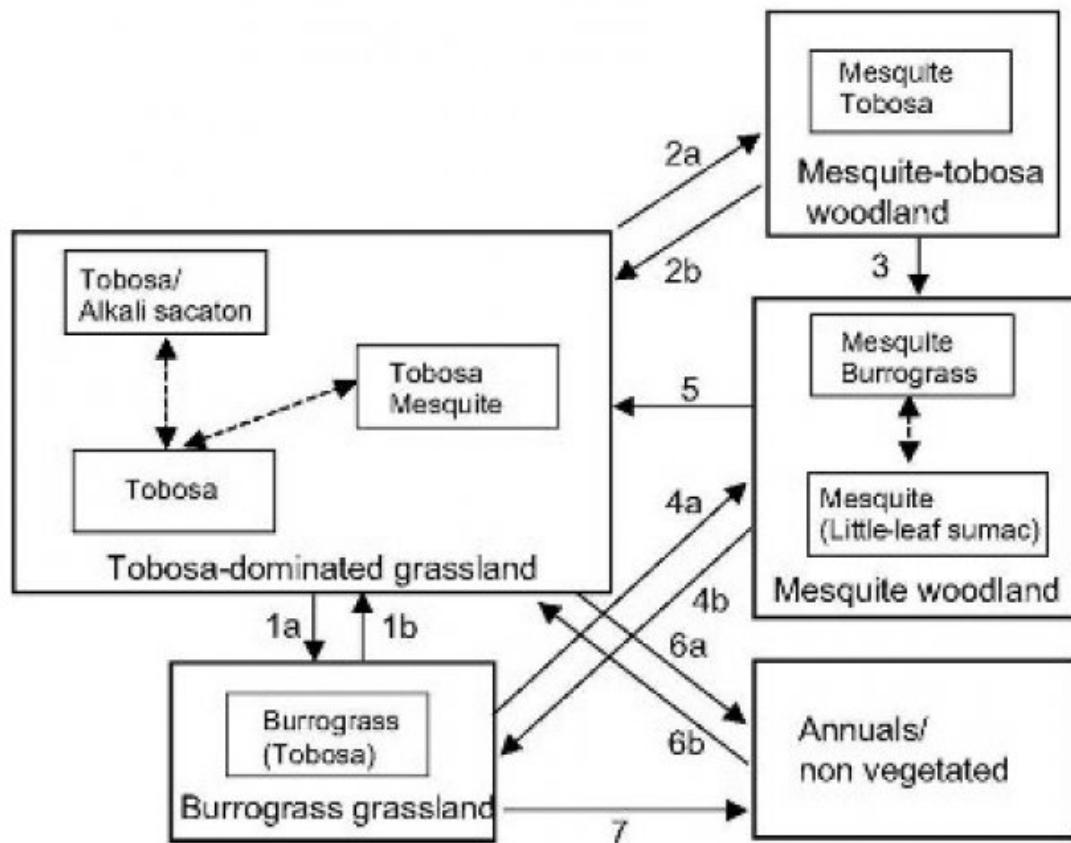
Mesquite Tobosa

Mesquite-tobosa woodland

2a

2b

3

Tobosa/ Alkali sacaton

Tobosa Mesquite

Tobosa

Tobosa-dominated grassland

Mesquite Burrograss

Mesquite (Little-leaf sumac)

Mesquite woodland

5

4a

4b

6a

6b

1a

1b

Burrograss (Tobosa)

Burrograss grassland

Annuals/ non vegetated

7